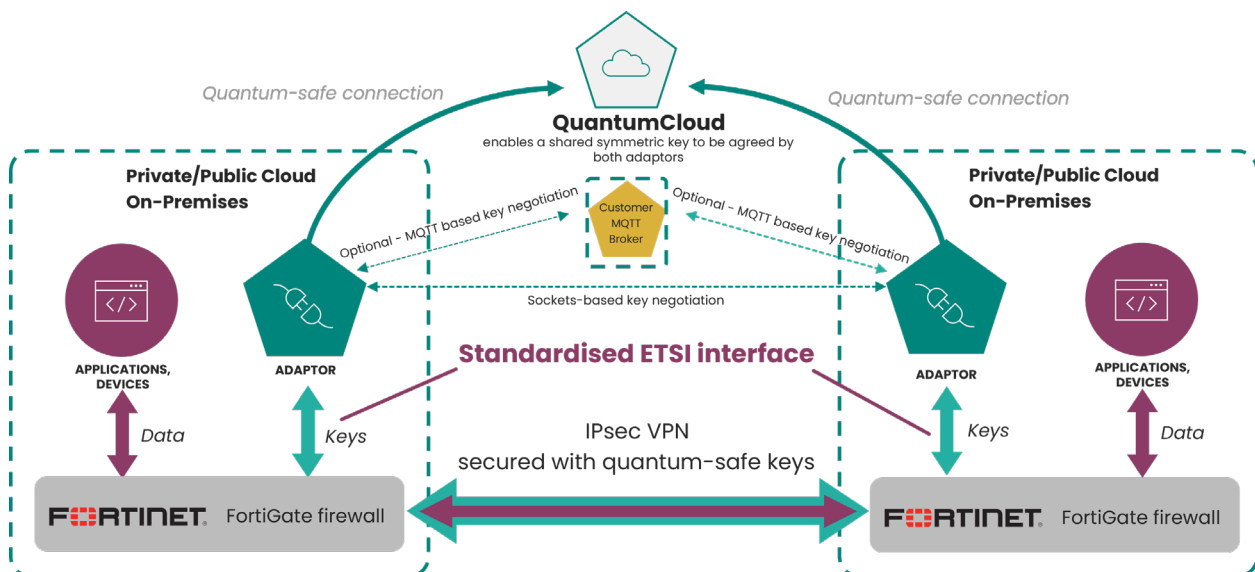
Quantum-safe connection

Quantum-safe connection

QuantumCloud
enables a shared symmetric key to be agreed by both adaptors

Private/Public Cloud
On-Premises

Private/Public Cloud
On-Premises

Optional - MQTT based key negotiation

Customer MQTT Broker

Optional - MQTT based key negotiation

Sockets-based key negotiation

APPLICATIONS, DEVICES

ADAPTOR

Standardised ETSI interface

ADAPTOR

APPLICATIONS, DEVICES

Data

Keys

IPsec VPN
secured with quantum-safe keys

Keys

Data

FORTINET FortiGate firewall

FORTINET FortiGate firewall